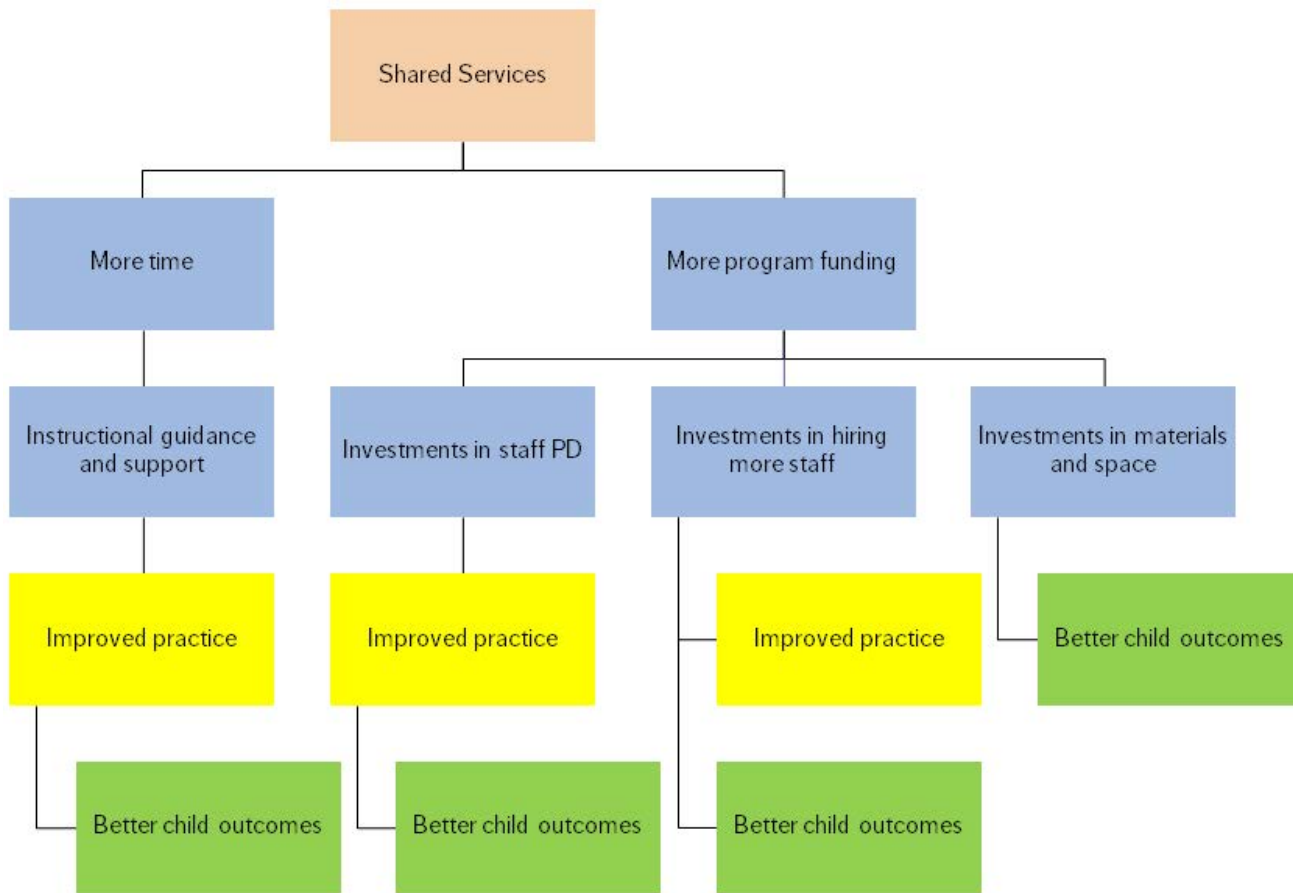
Shared Services

More time

More program funding

Instructional guidance and support

Investments in staff PD

Investments in hiring more staff

Investments in materials and space

Improved practice

Improved practice

Improved practice

Better child outcomes

Better child outcomes

Better child outcomes

Better child outcomes